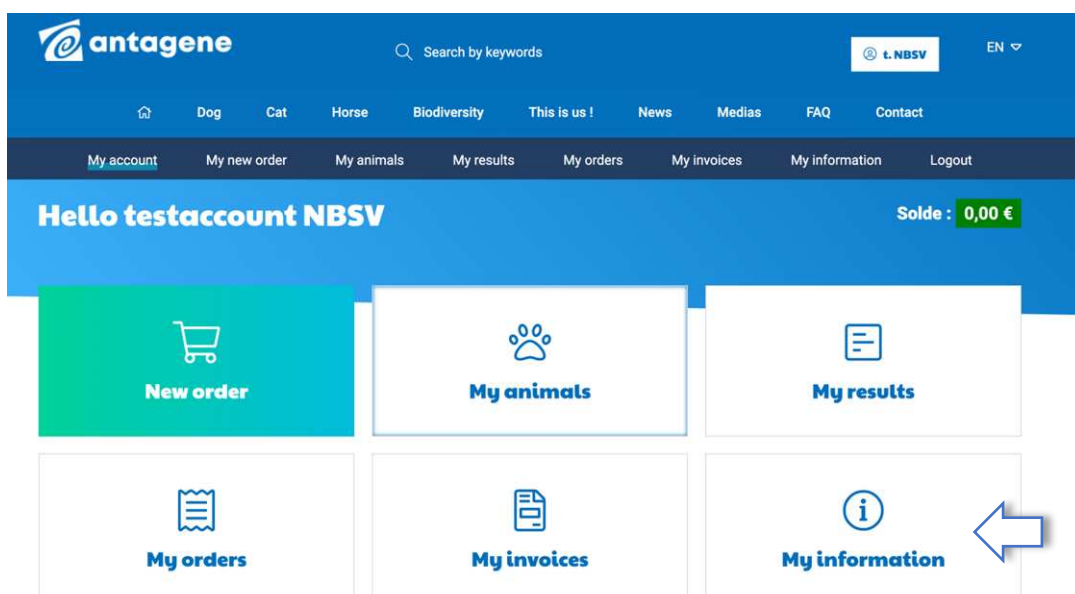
antagene

Search by keywords

t. NBSV

EN

Dog Cat Horse Biodiversity This is us ! News Medias FAQ Contact

My account My new order My animals My results My orders My invoices My information Logout

Hello testaccount NBSV

Solde : 0,00 €

New order

My animals

My results

My orders

My invoices

My information